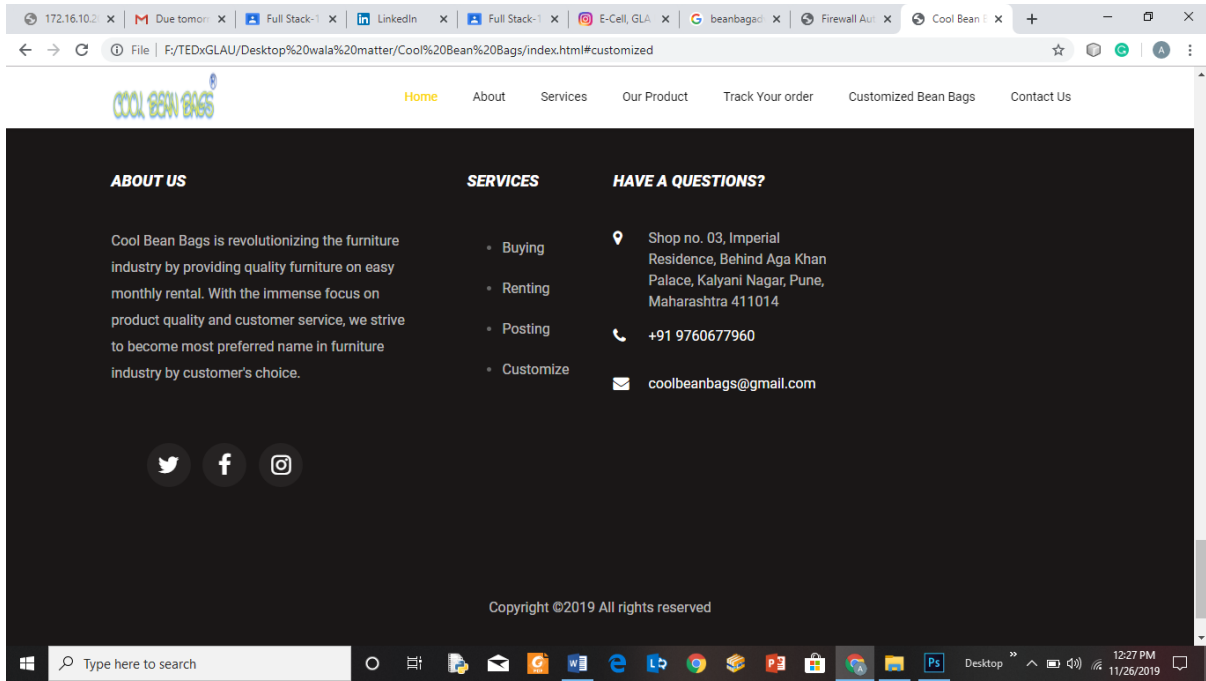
172.16.10.2 ×
Due tomorr ×
Full Stack-1 ×
LinkedIn ×
Full Stack-1 ×
E-Cell, GLA ×
beanbagad ×
Firewall Aut ×
Cool Bean E ×
+

File | F:/TEDxGLAU/Desktop%20wala%20matter/Cool%20Bean%20Bags/index.html#customized

COOL BEAN BAGS

Home About Services Our Product Track Your order Customized Bean Bags Contact Us

ABOUT US

Cool Bean Bags is revolutionizing the furniture industry by providing quality furniture on easy monthly rental. With the immense focus on product quality and customer service, we strive to become most preferred name in furniture industry by customer's choice.

SERVICES

- Buying
- Renting
- Posting
- Customize

HAVE A QUESTIONS?

Shop no. 03, Imperial Residence, Behind Aga Khan Palace, Kalyani Nagar, Pune, Maharashtra 411014

+91 9760677960

coolbeanbags@gmail.com

Copyright ©2019 All rights reserved

Type here to search

Desktop

12:27 PM
11/26/2019